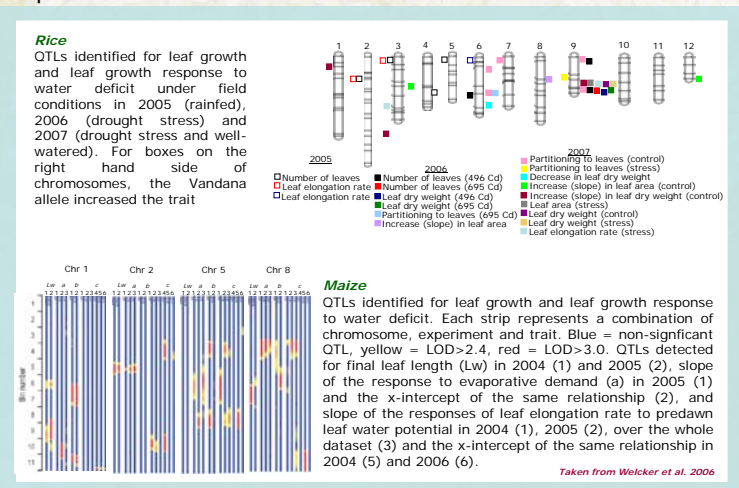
Rice

QTLs identified for leaf growth and leaf growth response to water deficit under field conditions in 2005 (rainfed), 2006 (drought stress) and 2007 (drought stress and well-watered). For boxes on the right hand side of chromosomes, the Vandana allele increased the trait

1 2 3 4 5 6 7 8 9 10 11 12

2005
Number of leaves
Leaf elongation rate
Leaf elongation rate

2006
Number of leaves (496 Cd)
Number of leaves (695 Cd)
Leaf dry weight (496 Cd)
Leaf dry weight (695 Cd)
Partitioning to leaves (695 Cd)
Increase (slope) in leaf area

2007
Partitioning to leaves (control)
Partitioning to leaves (stress)
Decrease in leaf dry weight
Increase (slope) in leaf area (control)
Increase (slope) in leaf dry weight (control)
Leaf area (stress)
Leaf dry weight (control)
Leaf dry weight (stress)
Leaf elongation rate (stress)

Chr 1 Chr 2 Chr 5 Chr 8
Lw a b c
1 2 1 2 3 1 2 1 2 3 4 5 6

Bin number
1 2 3 4 5 6 7 8 9 10 11

Maize

QTLs identified for leaf growth and leaf growth response to water deficit. Each strip represents a combination of chromosome, experiment and trait. Blue = non-signficant QTL, yellow = LOD>2.4, red = LOD>3.0. QTLs detected for final leaf length (Lw) in 2004 (1) and 2005 (2), slope of the response to evaporative demand (a) in 2005 (1) and the x-intercept of the same relationship (2), and slope of the responses of leaf elongation rate to predawn leaf water potential in 2004 (1), 2005 (2), over the whole dataset (3) and the x-intercept of the same relationship in 2004 (5) and 2006 (6).

Taken from Welcker et al. 2006